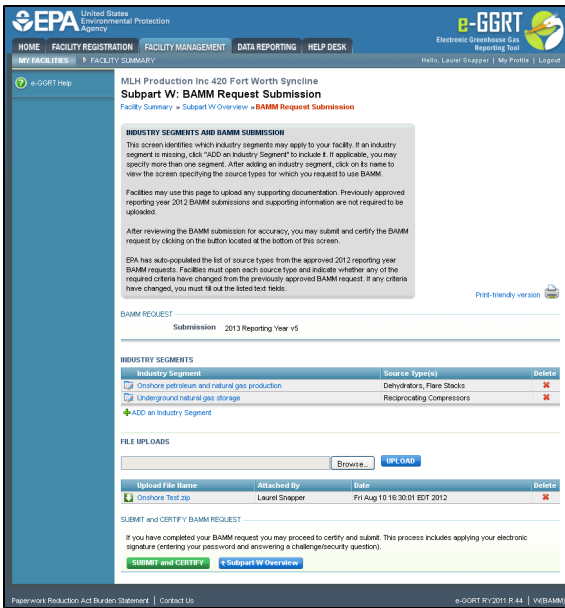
EPA United States Environmental Protection Agency

e-GGRT Electronic Greenhouse Gas Reporting Tool

HOME | FACILITY REGISTRATION | FACILITY MANAGEMENT | DATA REPORTING | HELP DESK

MY FACILITIES | FACILITY SUMMARY

Hello, Laurel Snapper | My Profile | Logout

e-GGRT Help

MLH Production Inc 420 Fort Worth Syncline

Subpart W: BAMM Request Submission

Facility Summary » Subpart W Overview » BAMM Request Submission

INDUSTRY SEGMENTS AND BAMM SUBMISSION

This screen identifies which industry segments may apply to your facility. If an industry segment is missing, click "ADD an Industry Segment" to include it. If applicable, you may specify more than one segment. After adding an industry segment, click on its name to view the screen specifying the source types for which you request to use BAMM.

Facilities may use this page to upload any supporting documentation. Previously approved reporting year 2012 BAMM submissions and supporting information are not required to be uploaded.

After reviewing the BAMM submission for accuracy, you may submit and certify the BAMM request by clicking on the button located at the bottom of this screen.

EPA has auto-populated the list of source types from the approved 2012 reporting year BAMM requests. Facilities must open each source type and indicate whether any of the required criteria have changed from the previously approved BAMM request. If any criteria have changed, you must fill out the listed text fields.

Print-friendly version

BAMM REQUEST

Submission 2013 Reporting Year v5

INDUSTRY SEGMENTS

| Industry Segment | Source Type(s) | Delete |
|---|---|---|
| Onshore petroleum and natural gas production | Dehydrators, Flare Stacks | ✖ |
| Underground natural gas storage | Reciprocating Compressors | ✖ |

ADD an Industry Segment

FILE UPLOADS

Browse... UPLOAD

| Upload File Name | Attached By | Date | Delete |
|---|---|---|---|
| Onshore Test.zip | Laurel Snapper | Fri Aug 10 16:30:01 EDT 2012 | ✖ |

SUBMIT and CERTIFY BAMM REQUEST

If you have completed your BAMM request you may proceed to certify and submit. This process includes applying your electronic signature (entering your password and answering a challenge/security question).

SUBMIT and CERTIFY | Subpart W Overview

Paperwork Reduction Act Burden Statement | Contact Us

e-GGRT RY2011.R.44 | W(BAMM)